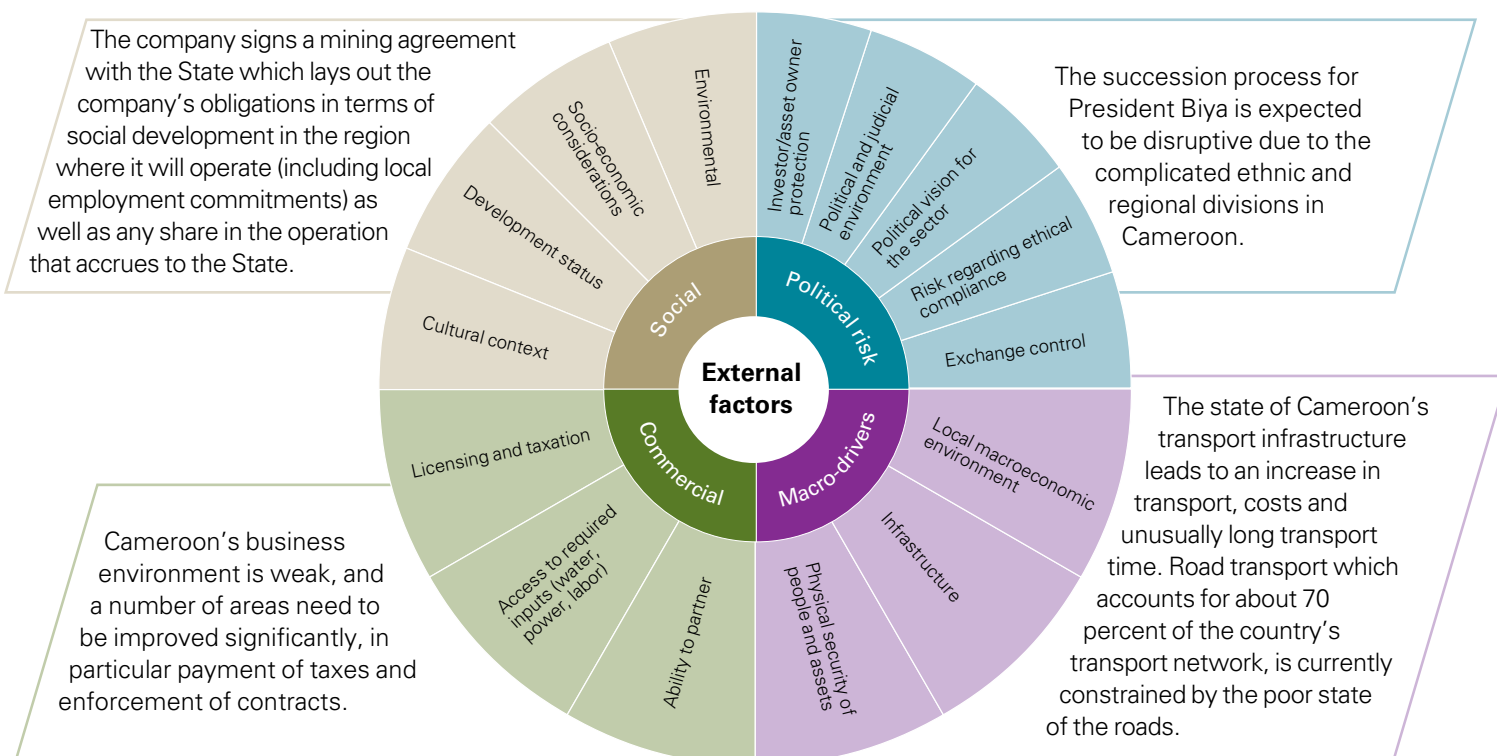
The company signs a mining agreement with the State which lays out the company's obligations in terms of social development in the region where it will operate (including local employment commitments) as well as any share in the operation that accrues to the State.

The succession process for President Biya is expected to be disruptive due to the complicated ethnic and regional divisions in Cameroon.

Environmental

Socio-economic considerations

Development status

Cultural context

Social

Investor/asset owner protection

Political and judicial environment

Political vision for the sector

Risk regarding ethical compliance

Exchange control

Political risk

External factors

Commercial

Licensing and taxation

Access to required inputs (water, power, labor)

Ability to partner

Macro-drivers

Local macroeconomic environment

Infrastructure

Physical security of people and assets

The state of Cameroon's transport infrastructure leads to an increase in transport, costs and unusually long transport time. Road transport which accounts for about 70 percent of the country's transport network, is currently constrained by the poor state of the roads.

Cameroon's business environment is weak, and a number of areas need to be improved significantly, in particular payment of taxes and enforcement of contracts.